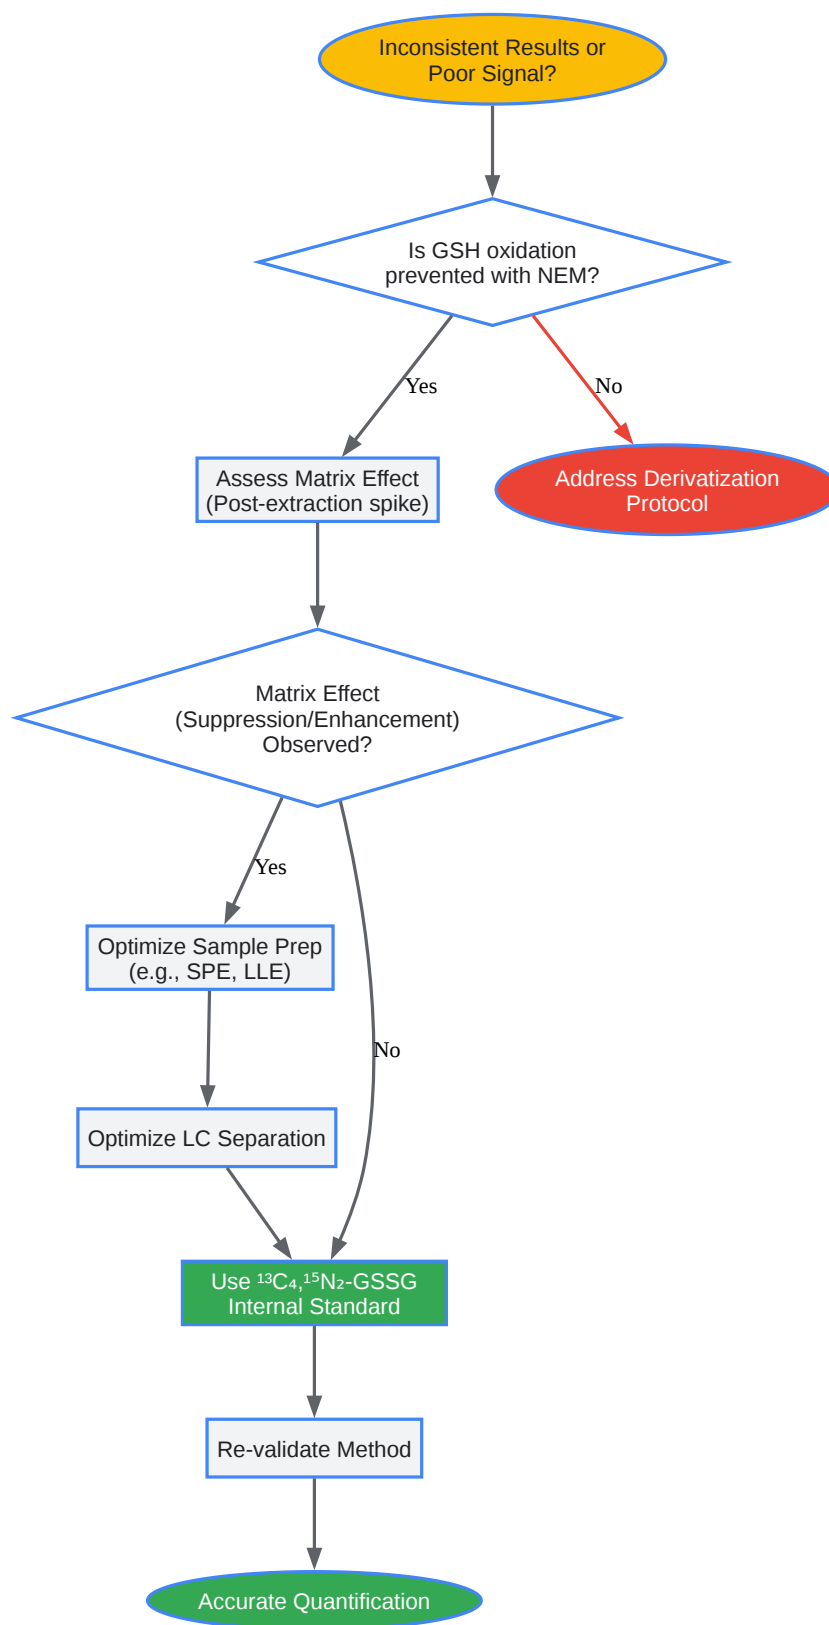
Inconsistent Results or Poor Signal?

Is GSH oxidation prevented with NEM?

Yes

No

Assess Matrix Effect (Post-extraction spike)

Address Derivatization Protocol

Matrix Effect (Suppression/Enhancement) Observed?

Yes

No

Optimize Sample Prep (e.g., SPE, LLE)

Optimize LC Separation

Use $^{13}C_4$,$^{15}N_2$-GSSG Internal Standard

Re-validate Method

Accurate Quantification